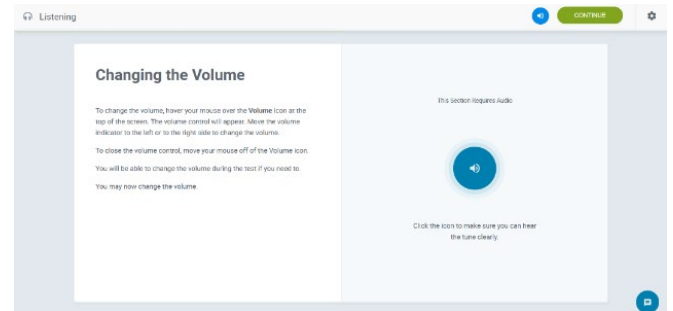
Listening

CONTINUE

Changing the Volume

To change the volume, hover your mouse over the Volume icon at the top of the screen. The volume control will appear. Move the volume indicator to the left or to the right side to change the volume.

To close the volume control, move your mouse off of the Volume icon.

You will be able to change the volume during the test if you need to.

You may now change the volume.

This Section Requires Audio

Click the icon to make sure you can hear the tune clearly.